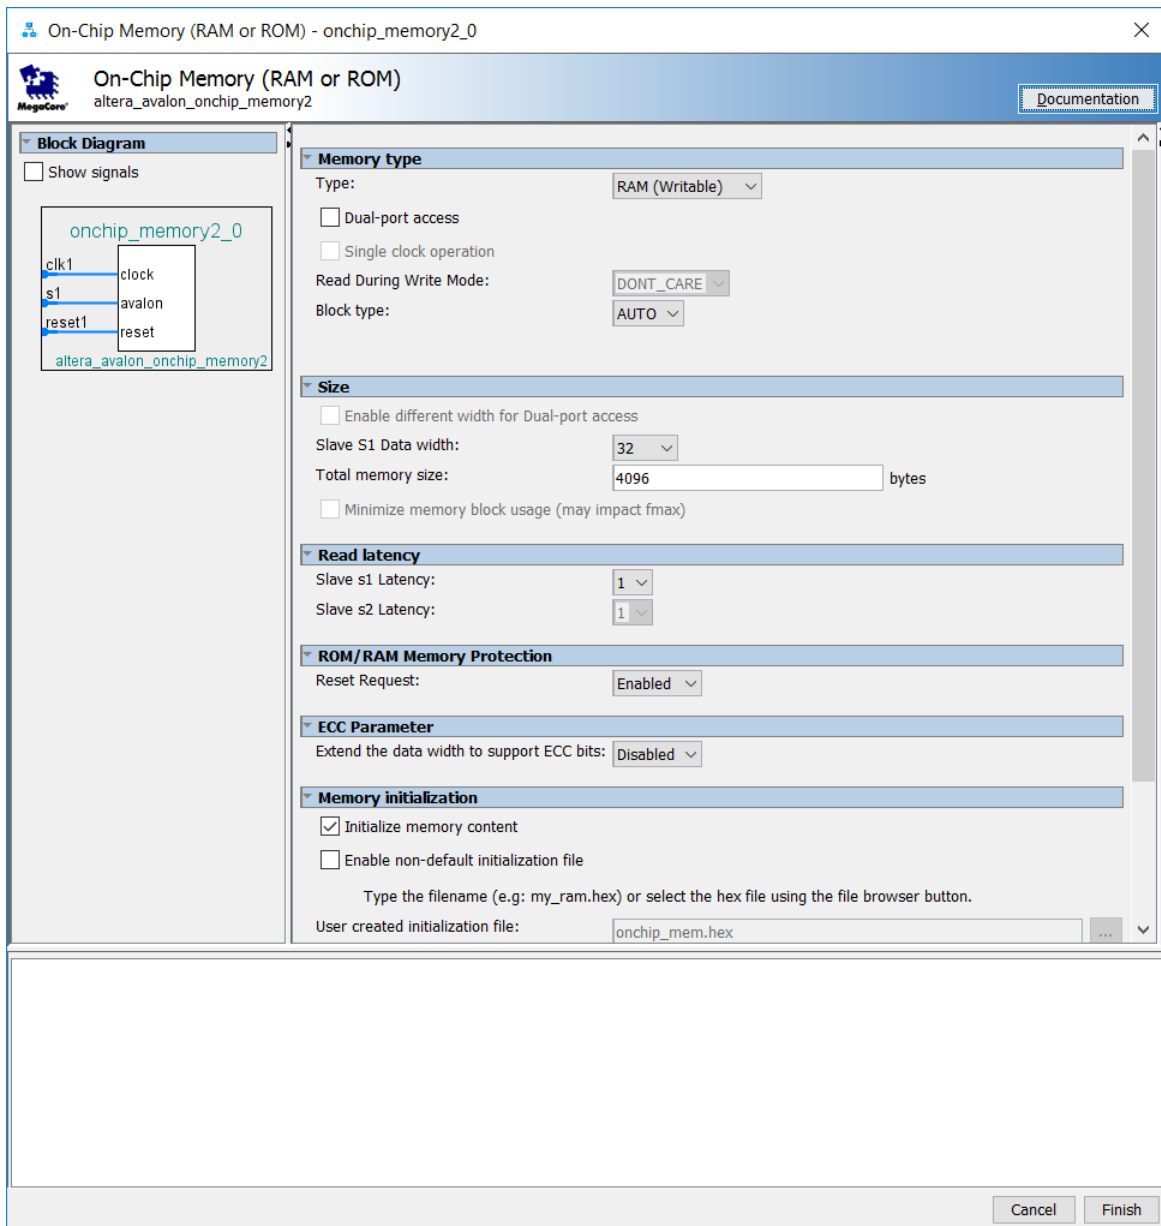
On-Chip Memory (RAM or ROM) - onchip_memory2_0

MegaCore

On-Chip Memory (RAM or ROM)
altera_avalon_onchip_memory2

Documentation

Block Diagram
Show signals

onchip_memory2_0
clk1
clock
s1
avalon
reset1
reset
altera_avalon_onchip_memory2

Memory type
Type: RAM (Writable)
Dual-port access
Single clock operation
Read During Write Mode: DONT_CARE
Block type: AUTO

Size
Enable different width for Dual-port access
Slave S1 Data width: 32
Total memory size: 4096 bytes
Minimize memory block usage (may impact fmax)

Read latency
Slave s1 Latency: 1
Slave s2 Latency: 1

ROM/RAM Memory Protection
Reset Request: Enabled

ECC Parameter
Extend the data width to support ECC bits: Disabled

Memory initialization
Initialize memory content
Enable non-default initialization file
Type the filename (e.g: my_ram.hex) or select the hex file using the file browser button.
User created initialization file: onchip_mem.hex ...

Cancel
Finish